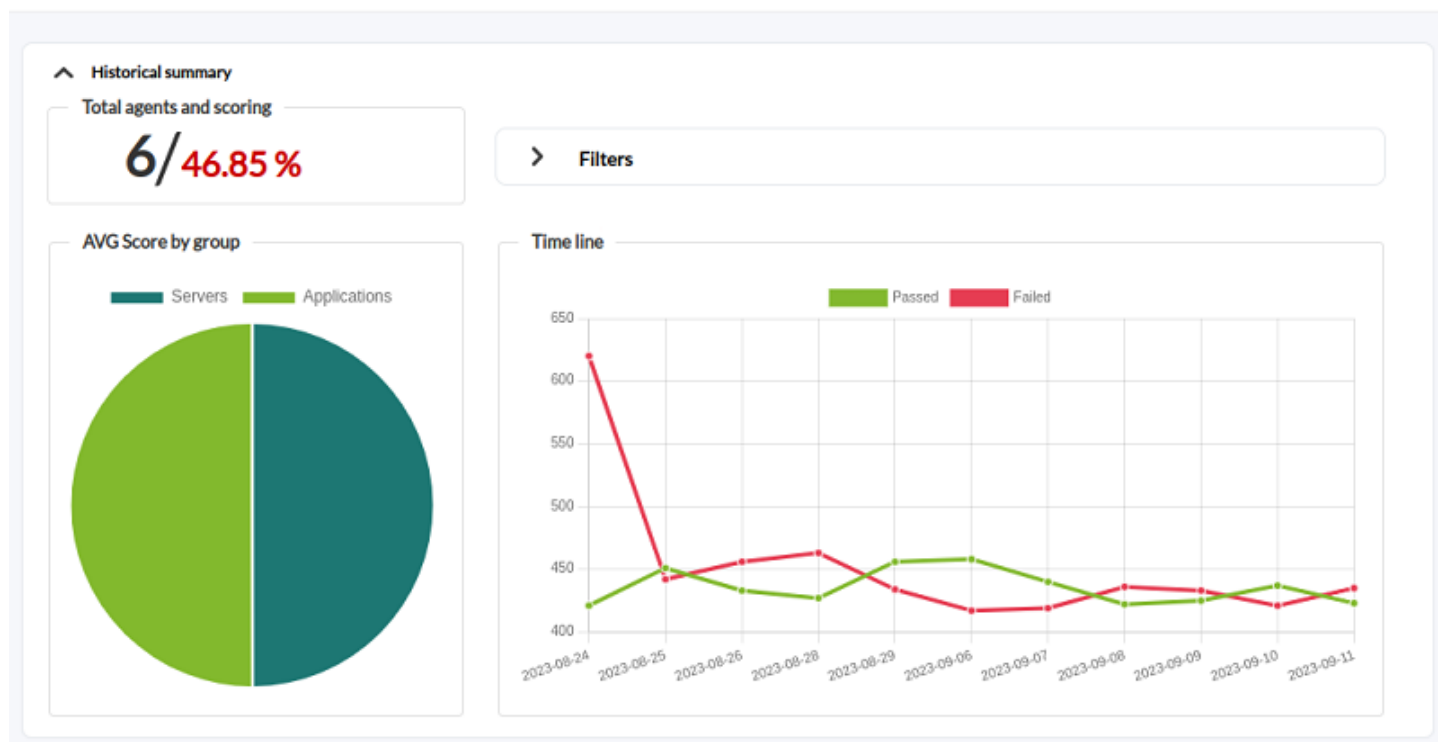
Historical summary

Total agents and scoring

6/ 46.85 %

Filters

AVG Score by group

Servers Applications

Time line

Passed Failed

650
600
550
500
450
400

2023-08-24
2023-08-25
2023-08-26
2023-08-28
2023-08-29
2023-09-06
2023-09-07
2023-09-08
2023-09-09
2023-09-10
2023-09-11